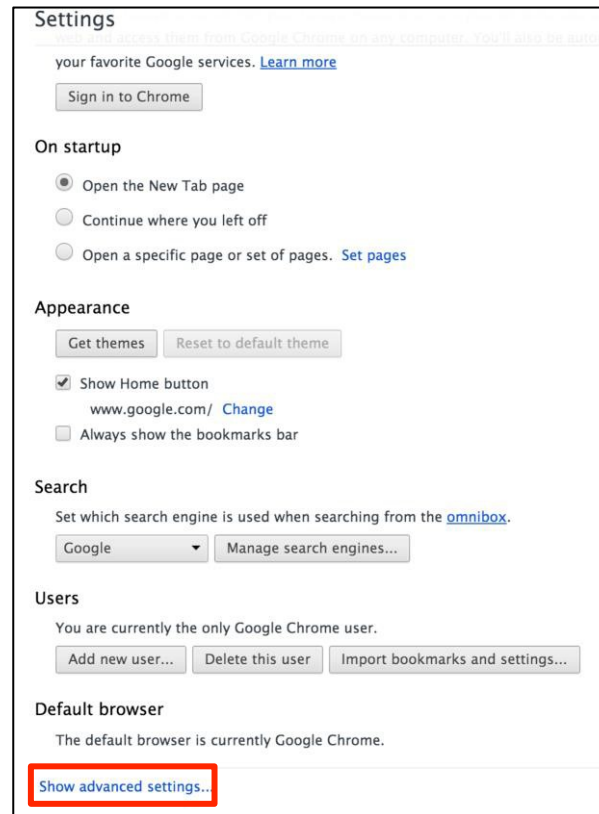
Settings
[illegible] web and access them from Google Chrome on any computer. You'll also be auto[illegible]
your favorite Google services. Learn more

Sign in to Chrome

On startup

Open the New Tab page

Continue where you left off

Open a specific page or set of pages. Set pages

Appearance

Get themes Reset to default theme

Show Home button
www.google.com/ Change

Always show the bookmarks bar

Search

Set which search engine is used when searching from the omnibox.

Google Manage search engines...

Users

You are currently the only Google Chrome user.

Add new user... Delete this user Import bookmarks and settings...

Default browser

The default browser is currently Google Chrome.

Show advanced settings...